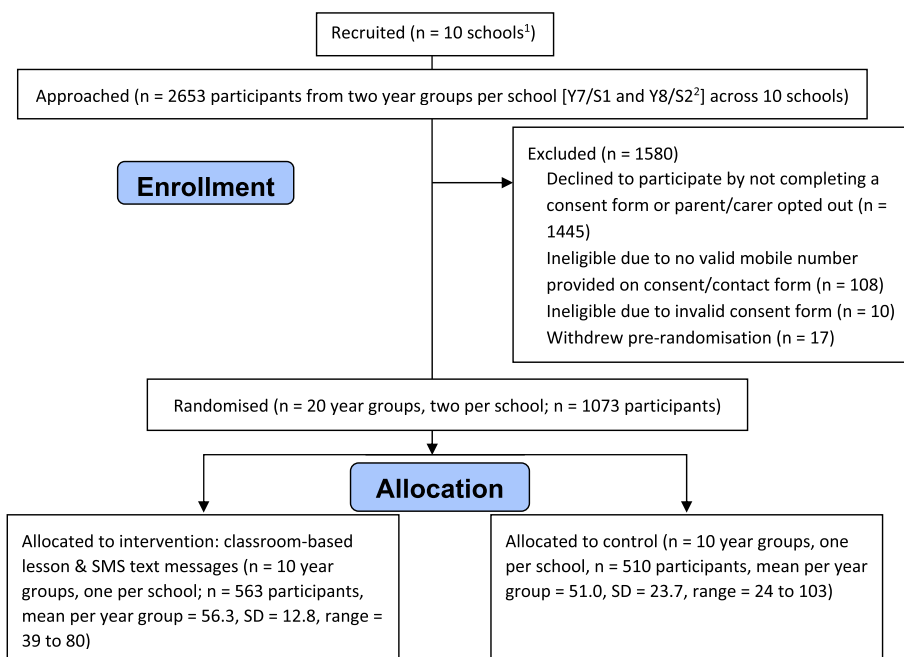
Recruited (n = 10 schools$^1$)

Approached (n = 2653 participants from two year groups per school [Y7/S1 and Y8/S2$^2$] across 10 schools)

Enrollment

Excluded (n = 1580)
Declined to participate by not completing a consent form or parent/carer opted out (n = 1445)
Ineligible due to no valid mobile number provided on consent/contact form (n = 108)
Ineligible due to invalid consent form (n = 10)
Withdrew pre-randomisation (n = 17)

Randomised (n = 20 year groups, two per school; n = 1073 participants)

Allocation

Allocated to intervention: classroom-based lesson & SMS text messages (n = 10 year groups, one per school; n = 563 participants, mean per year group = 56.3, SD = 12.8, range = 39 to 80)

Allocated to control (n = 10 year groups, one per school, n = 510 participants, mean per year group = 51.0, SD = 23.7, range = 24 to 103)